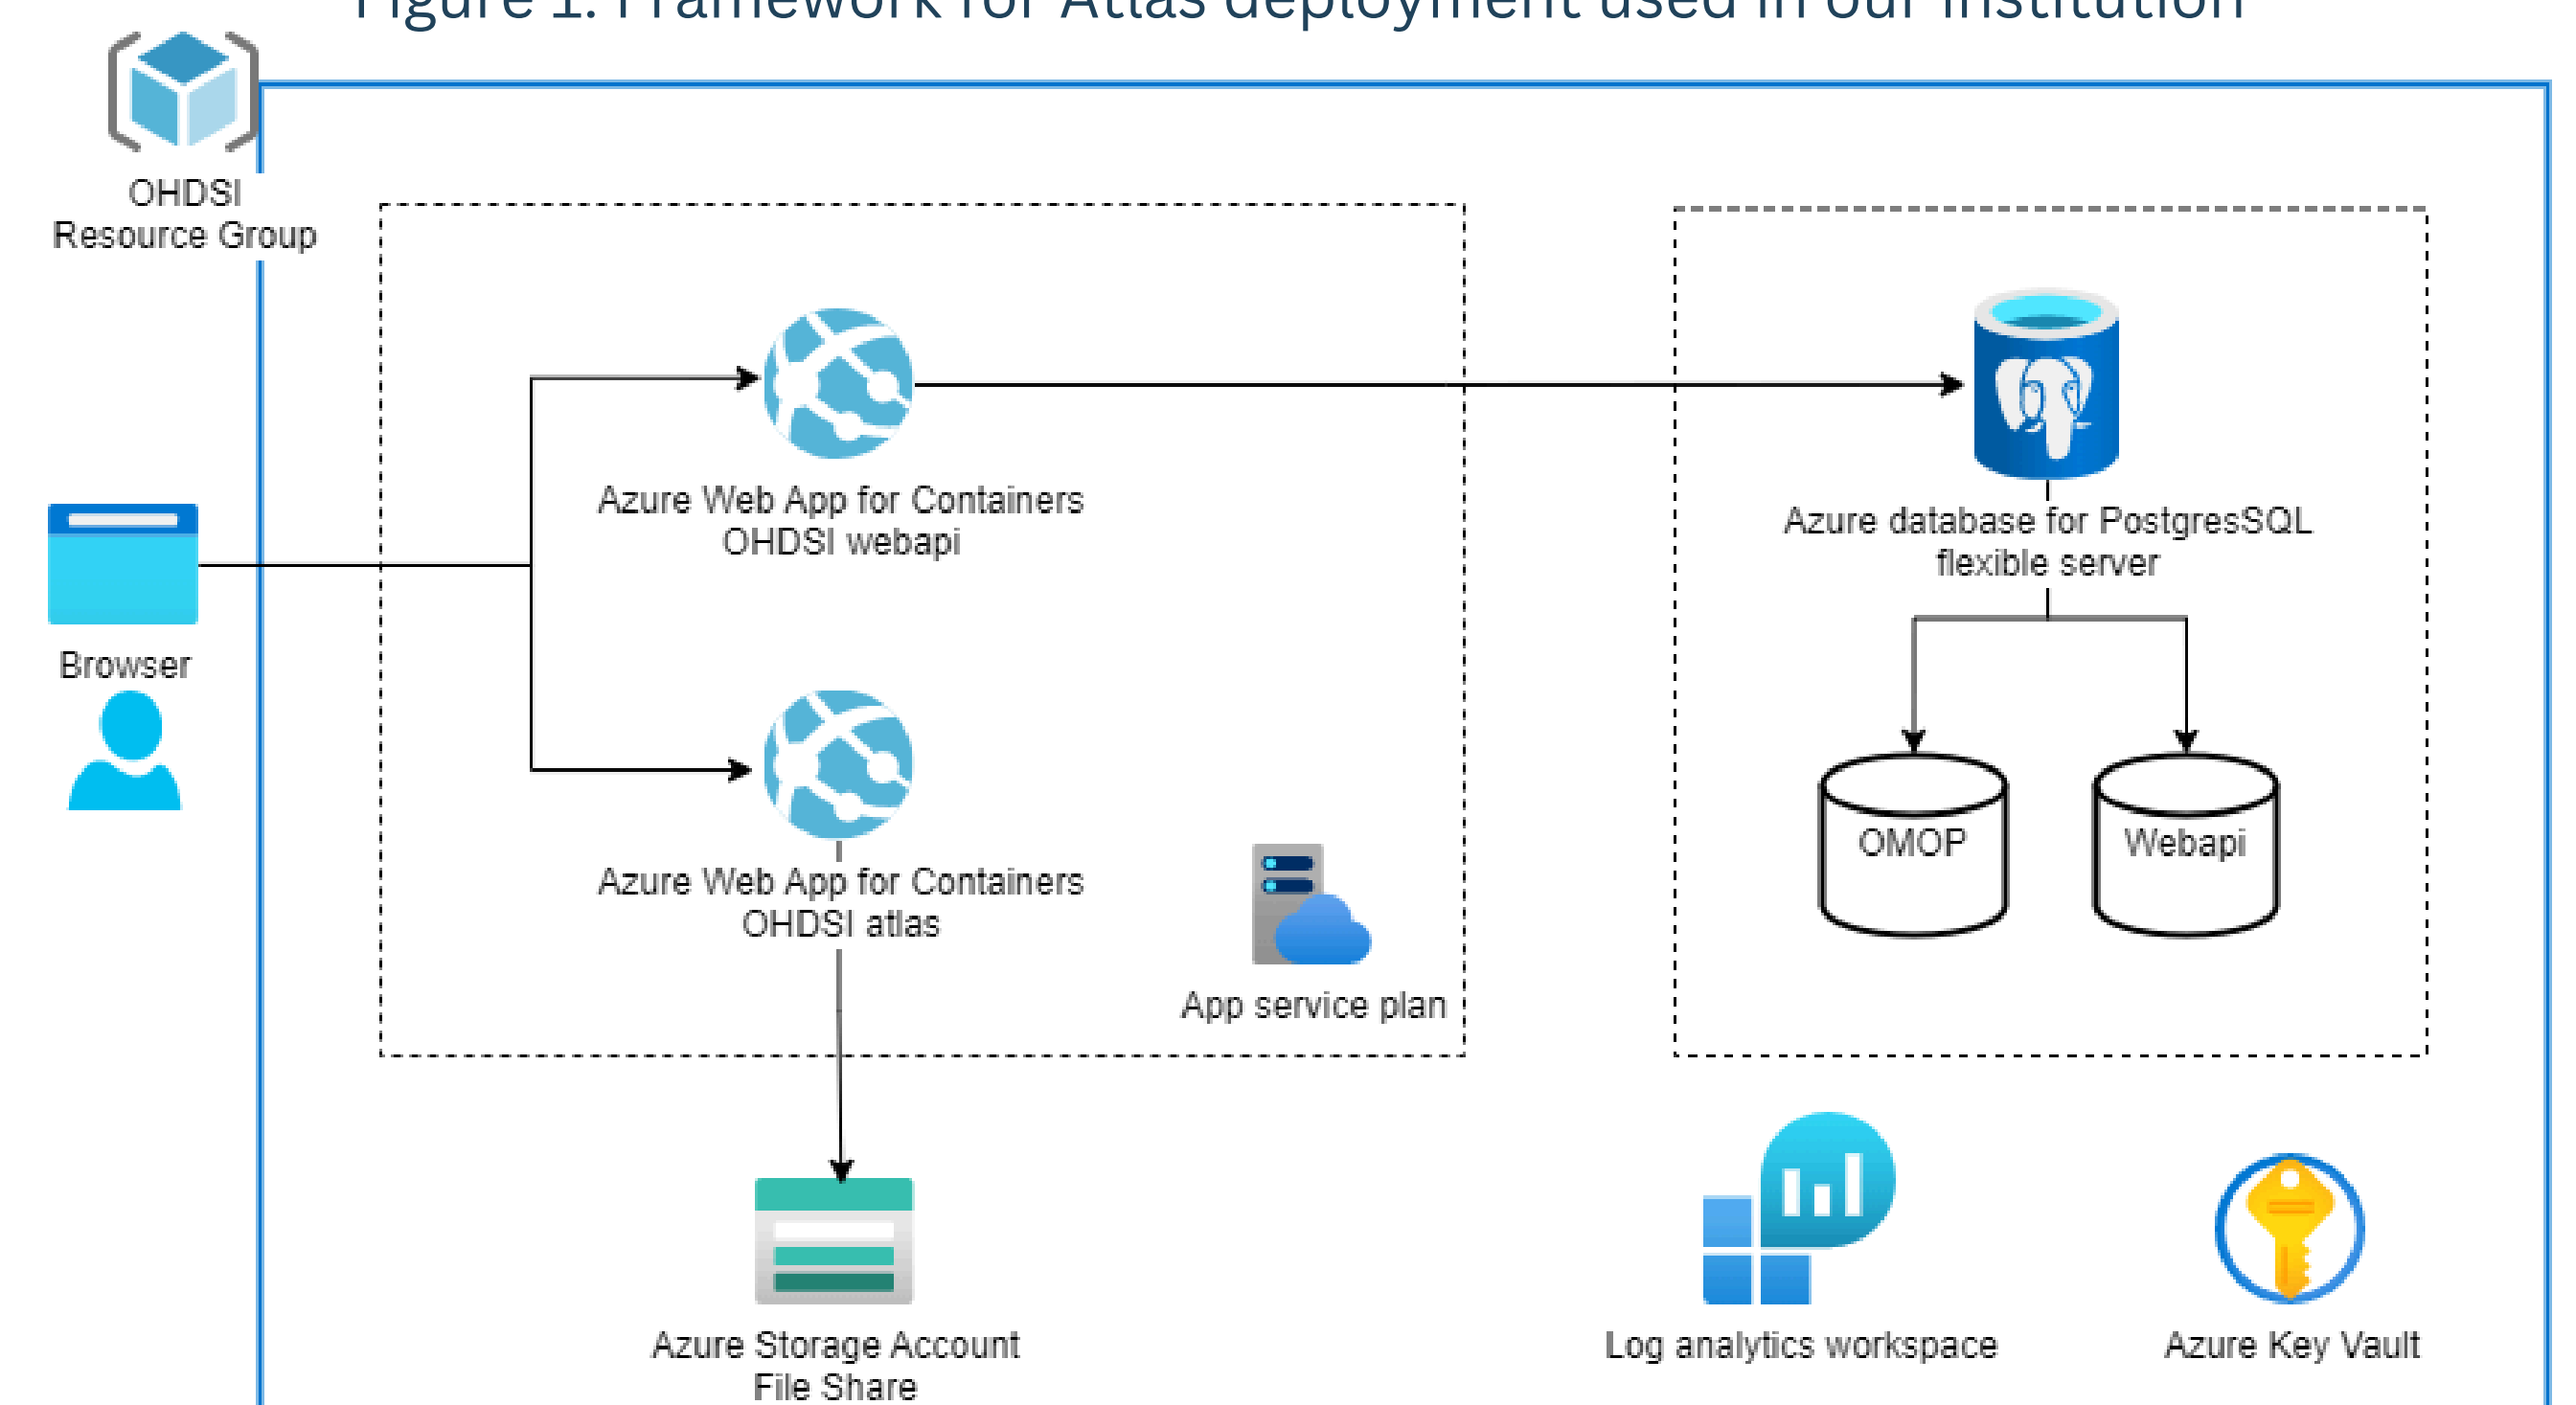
Figure 1: Framework for Atlas deployment used in our institution

OHDSI
Resource Group

Browser

Azure Web App for Containers
OHDSI webapi

Azure Web App for Containers
OHDSI atlas

App service plan

Azure database for PostgresSQL
flexible server

OMOP

Webapi

Azure Storage Account
File Share

Log analytics workspace

Azure Key Vault